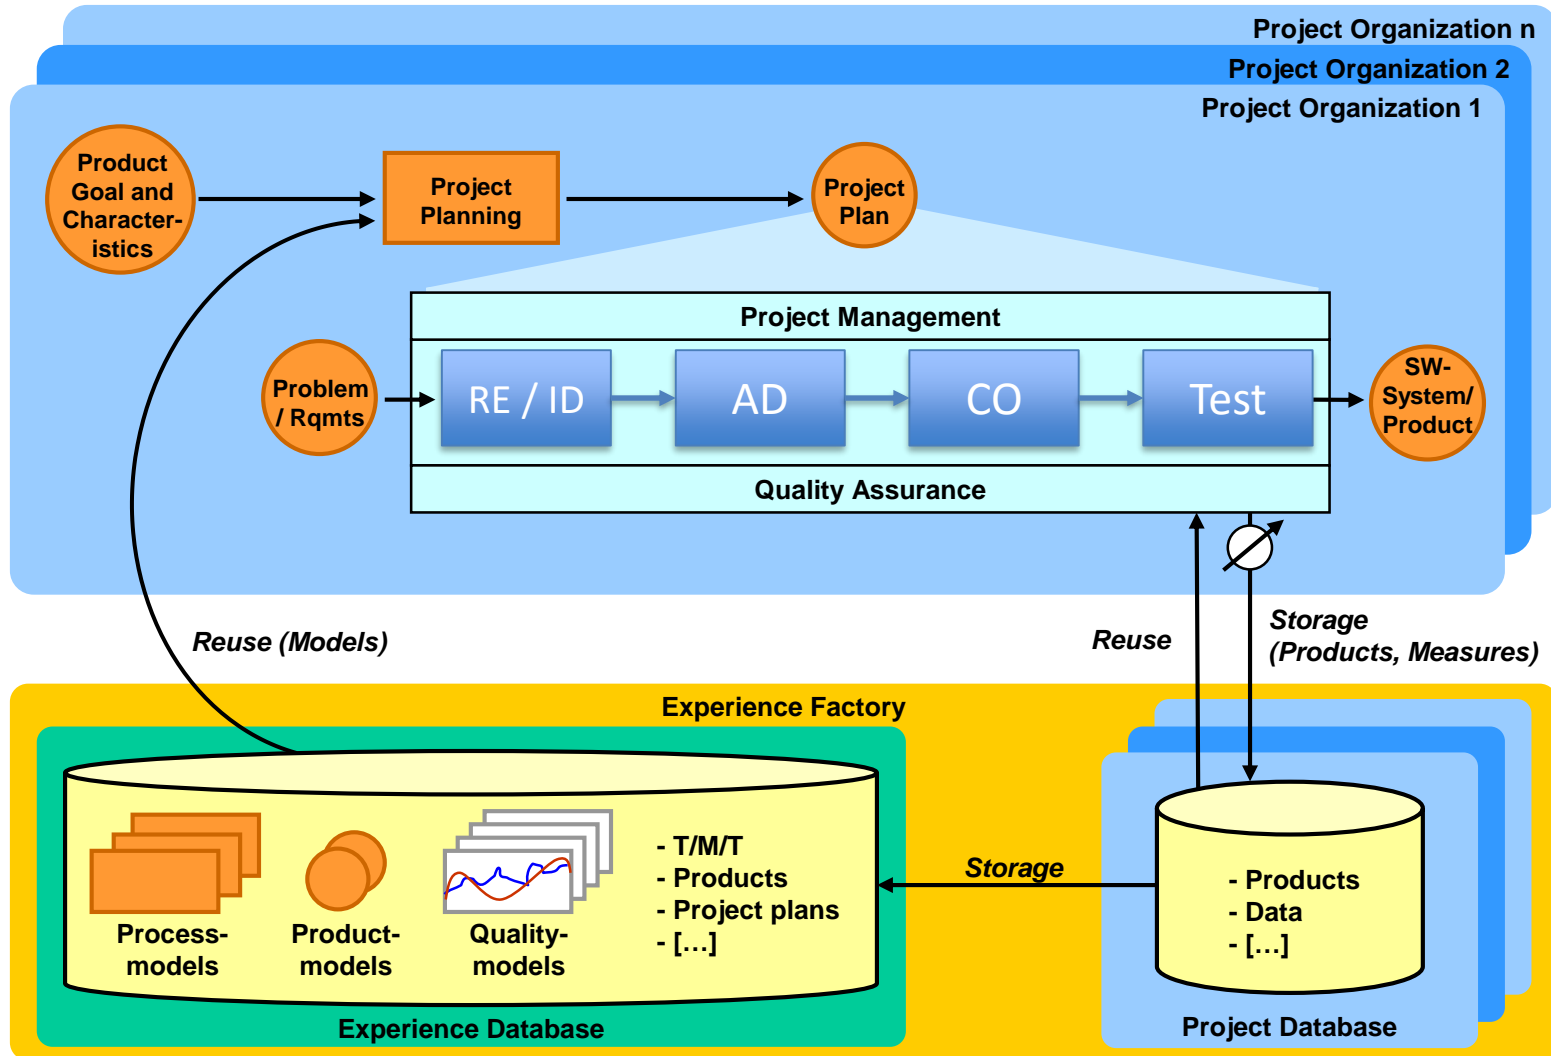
Project Organization n
Project Organization 2
Project Organization 1

Product Goal and Characteristics

Project Planning

Project Plan

Project Management

Problem / Rqmts

RE / ID

AD

CO

Test

SW-System/ Product

Quality Assurance

Reuse (Models)

Reuse

Storage (Products, Measures)

Experience Factory

Process-models

Product-models

Quality-models

- T/M/T
- Products
- Project plans
- […]

Storage

- Products
- Data
- […]

Experience Database

Project Database